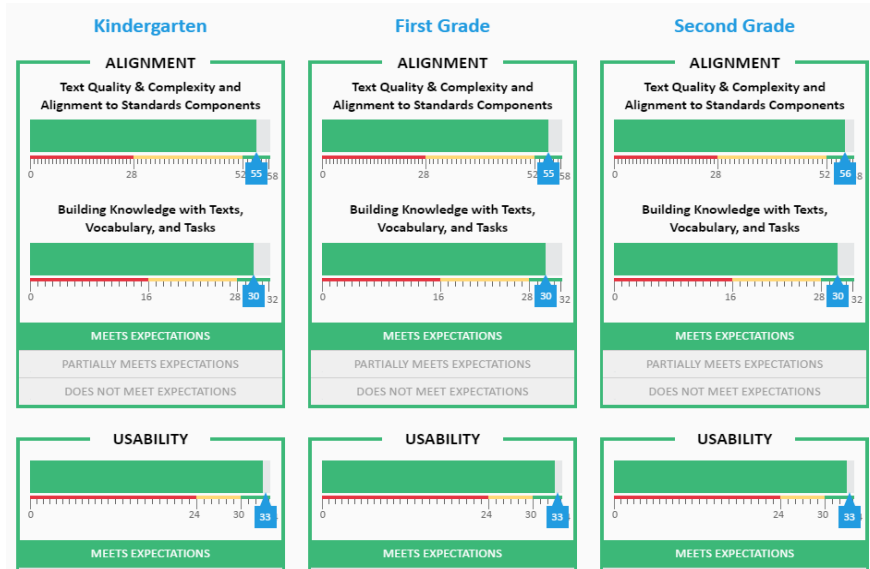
Kindergarten

ALIGNMENT

Text Quality & Complexity and Alignment to Standards Components

0 28 52 55 58

Building Knowledge with Texts, Vocabulary, and Tasks

0 16 28 30 32

MEETS EXPECTATIONS

PARTIALLY MEETS EXPECTATIONS

DOES NOT MEET EXPECTATIONS

USABILITY

0 24 30 33

MEETS EXPECTATIONS

First Grade

ALIGNMENT

Text Quality & Complexity and Alignment to Standards Components

0 28 52 55 58

Building Knowledge with Texts, Vocabulary, and Tasks

0 16 28 30 32

MEETS EXPECTATIONS

PARTIALLY MEETS EXPECTATIONS

DOES NOT MEET EXPECTATIONS

USABILITY

0 24 30 33

MEETS EXPECTATIONS

Second Grade

ALIGNMENT

Text Quality & Complexity and Alignment to Standards Components

0 28 52 56 8

Building Knowledge with Texts, Vocabulary, and Tasks

0 16 28 30 32

MEETS EXPECTATIONS

PARTIALLY MEETS EXPECTATIONS

DOES NOT MEET EXPECTATIONS

USABILITY

0 24 30 33

MEETS EXPECTATIONS